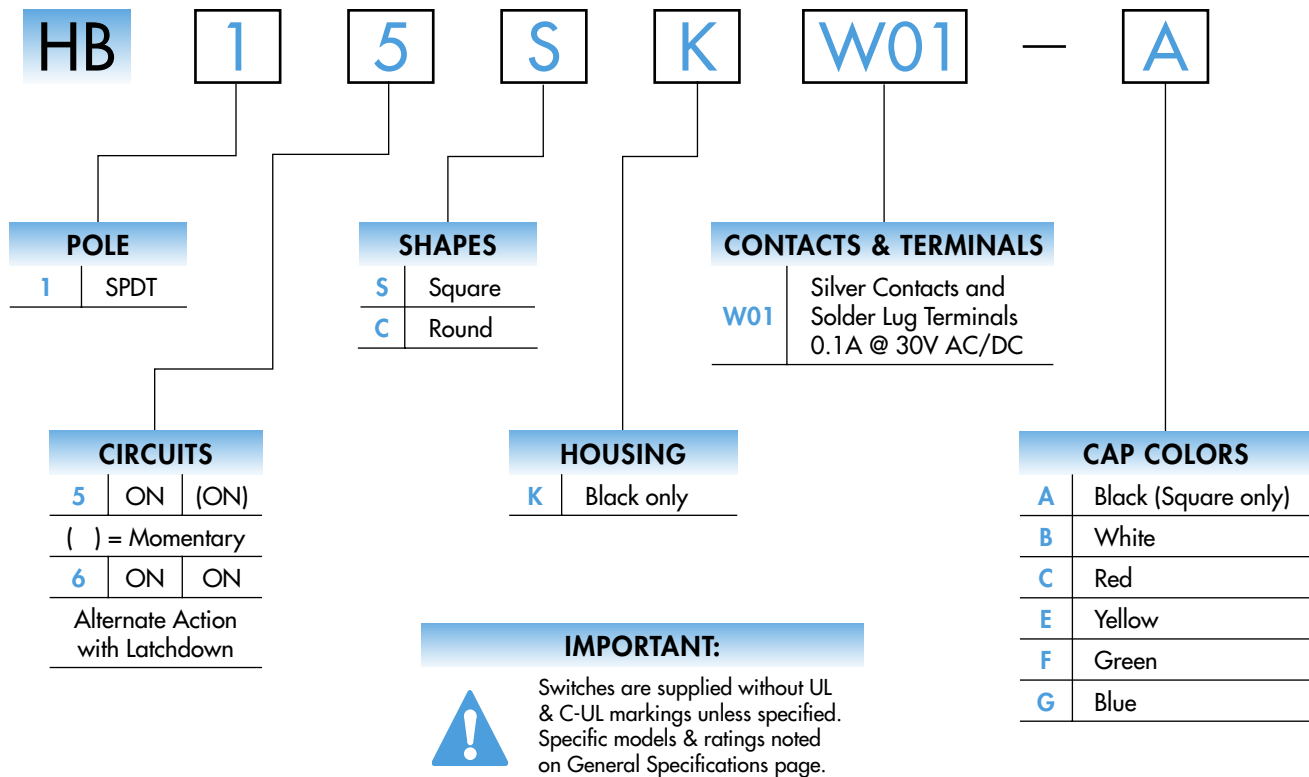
HB 1 5 S K W01 — A

POLE

| 1 | SPDT |
|---|---|

SHAPES

| S | Square |
|---|---|
| C | Round |

CONTACTS & TERMINALS

| W01 | Silver Contacts and Solder Lug Terminals 0.1A @ 30V AC/DC |
|---|---|

CIRCUITS

| 5 | ON | (ON) |
|---|---|---|
| ( ) = Momentary | | |
| 6 | ON | ON |
| Alternate Action with Latchdown | | |

HOUSING

| K | Black only |
|---|---|

CAP COLORS

| A | Black (Square only) |
|---|---|
| B | White |
| C | Red |
| E | Yellow |
| F | Green |
| G | Blue |

IMPORTANT:

Switches are supplied without UL & C-UL markings unless specified. Specific models & ratings noted on General Specifications page.